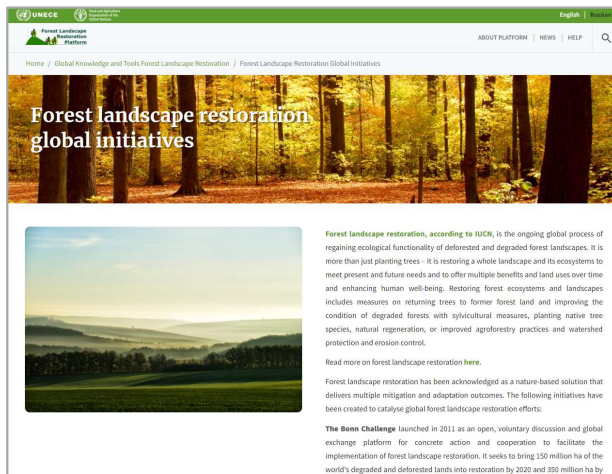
UNECE Food and Agriculture Organization of the United Nations

English | Russian

Forest Landscape Restoration Platform

ABOUT PLATFORM | NEWS | HELP

Home / Global Knowledge and Tools Forest Landscape Restoration / Forest Landscape Restoration Global Initiatives

Forest landscape restoration global initiatives

Forest landscape restoration, according to IUCN, is the ongoing global process of regaining ecological functionality of deforested and degraded forest landscapes. It is more than just planting trees - it is restoring a whole landscape and its ecosystems to meet present and future needs and to offer multiple benefits and land uses over time and enhancing human well-being. Restoring forest ecosystems and landscapes includes measures on returning trees to former forest land and improving the condition of degraded forests with sylvicultural measures, planting native tree species, natural regeneration, or improved agroforestry practices and watershed protection and erosion control.

Read more on forest landscape restoration here.

Forest landscape restoration has been acknowledged as a nature-based solution that delivers multiple mitigation and adaptation outcomes. The following initiatives have been created to catalyse global forest landscape restoration efforts:

The Bonn Challenge launched in 2011 as an open, voluntary discussion and global exchange platform for concrete action and cooperation to facilitate the implementation of forest landscape restoration. It seeks to bring 150 million ha of the world's degraded and deforested lands into restoration by 2020 and 350 million ha by